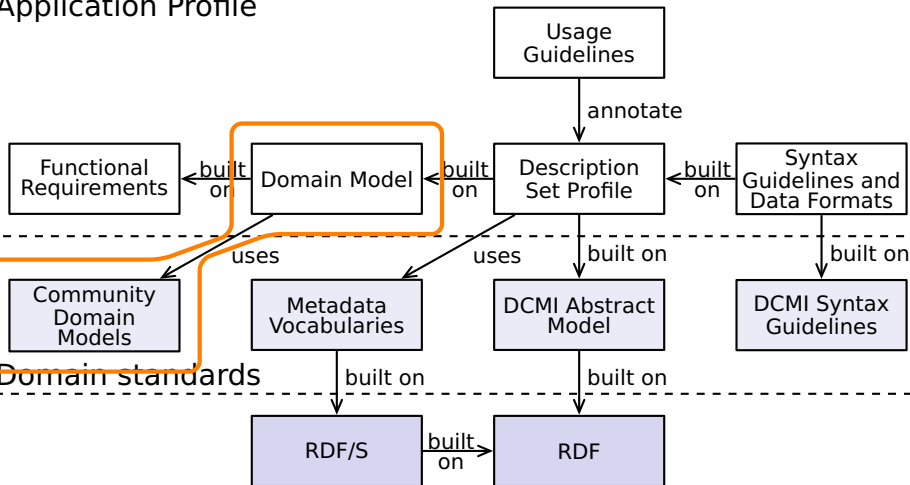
Application Profile

Usage Guidelines

annotate

Functional Requirements

built on

Domain Model

built on

Description Set Profile

built on

Syntax Guidelines and Data Formats

uses

uses

built on

built on

Community Domain Models

Metadata Vocabularies

DCMI Abstract Model

DCMI Syntax Guidelines

Domain standards

built on

built on

RDF/S

built on

RDF